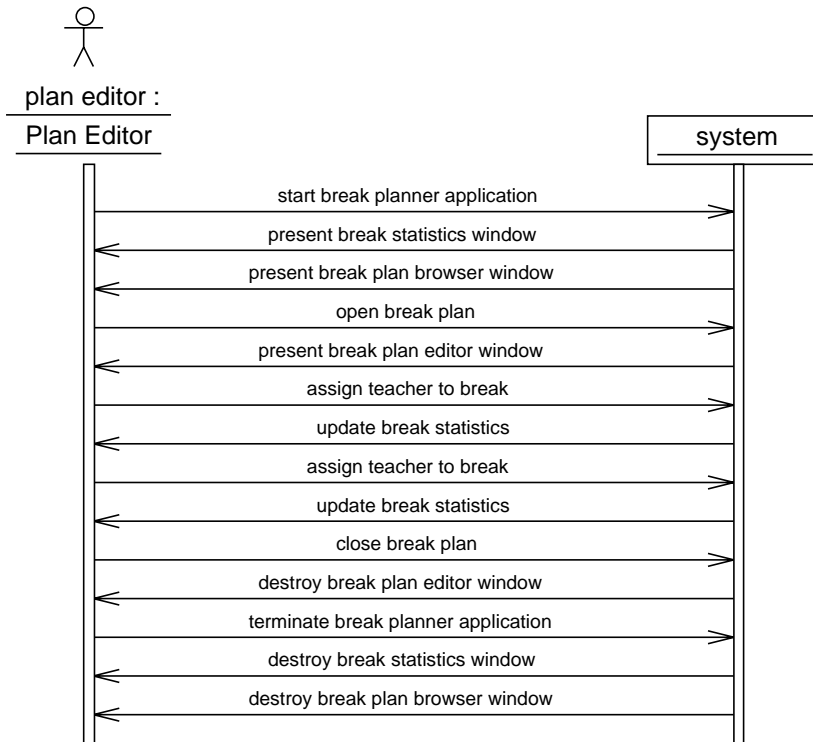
plan editor :
Plan Editor

system

start break planner application

present break statistics window

present break plan browser window

open break plan

present break plan editor window

assign teacher to break

update break statistics

assign teacher to break

update break statistics

close break plan

destroy break plan editor window

terminate break planner application

destroy break statistics window

destroy break plan browser window